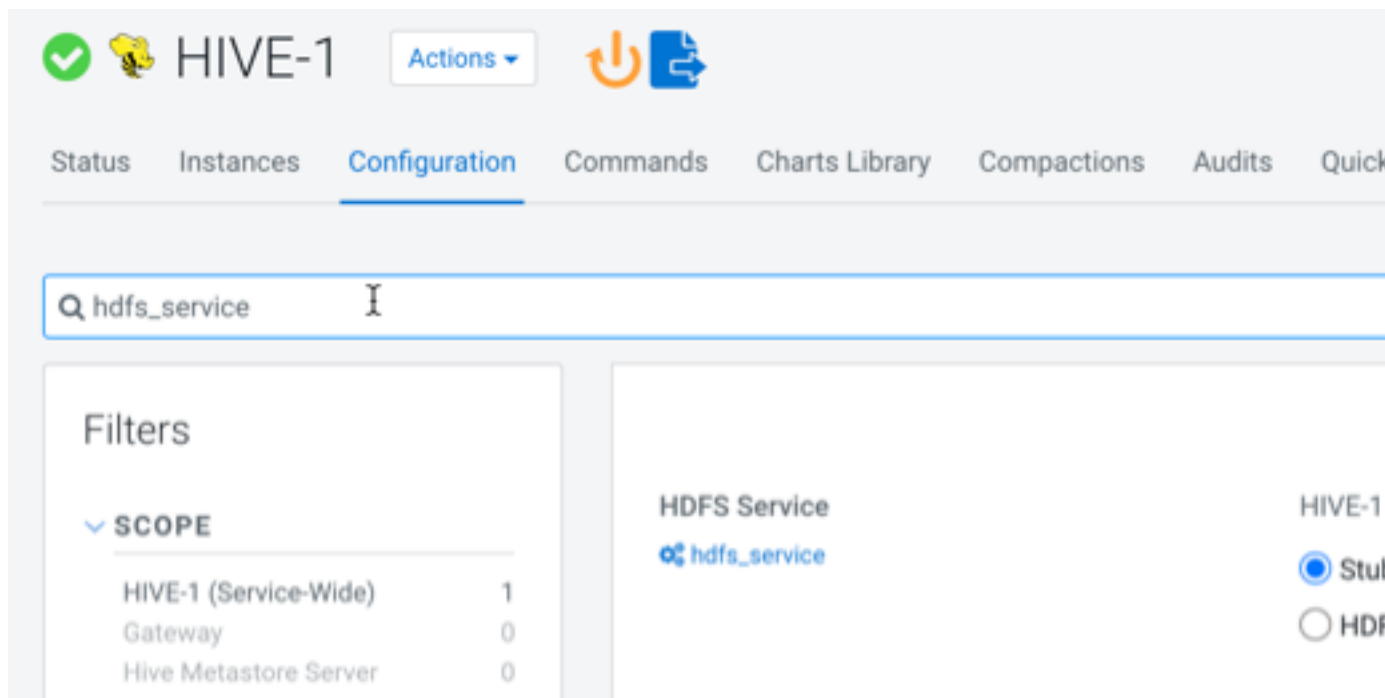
HIVE-1 Actions

Status Instances Configuration Commands Charts Library Compactions Audits Quick

hdfs_service

Filters

SCOPE

HIVE-1 (Service-Wide) 1
Gateway 0
Hive Metastore Server 0

HDFS Service
hdfs_service

HIVE-1
Stu
HDF